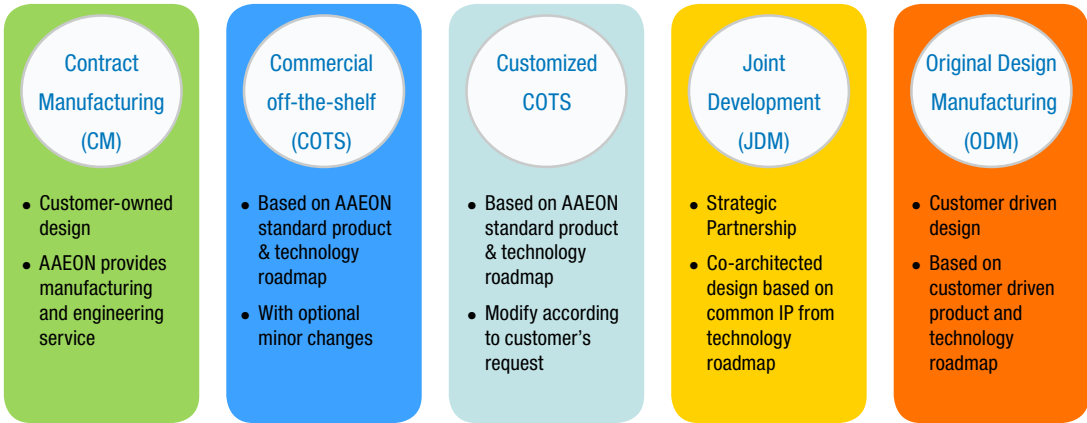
Contract Manufacturing (CM)

- Customer-owned design
- AAEON provides manufacturing and engineering service

Commercial off-the-shelf (COTS)

- Based on AAEON standard product & technology roadmap
- With optional minor changes

Customized COTS

- Based on AAEON standard product & technology roadmap
- Modify according to customer's request

Joint Development (JDM)

- Strategic Partnership
- Co-architected design based on common IP from technology roadmap

Original Design Manufacturing (ODM)

- Customer driven design
- Based on customer driven product and technology roadmap